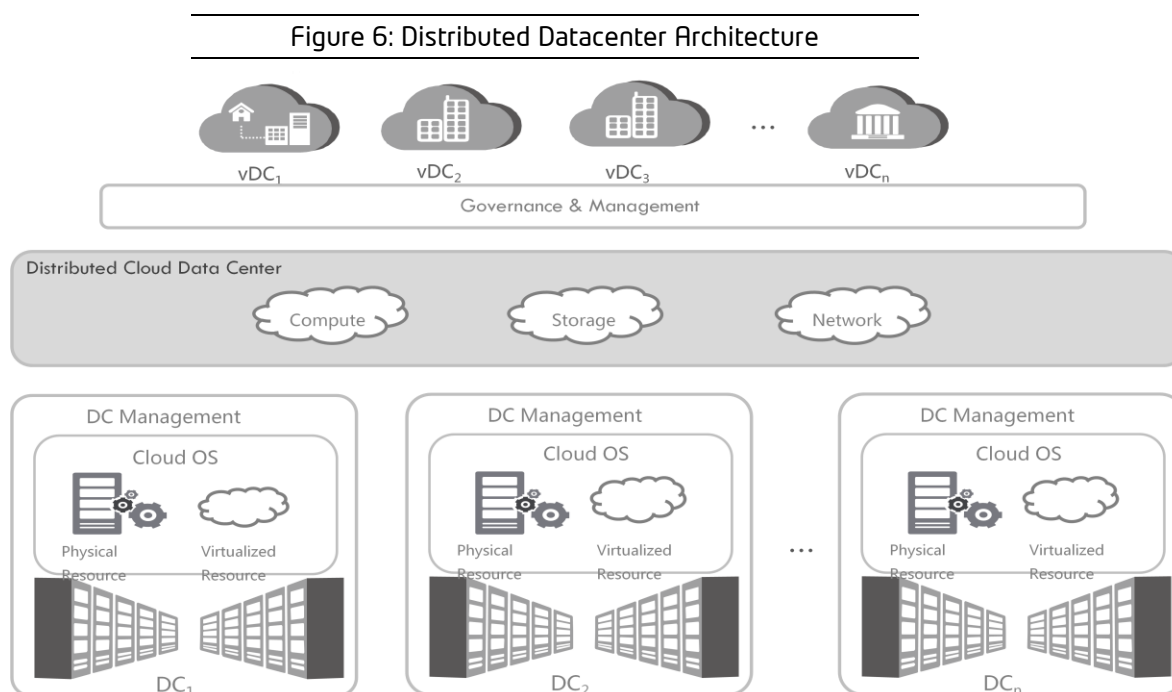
Figure 6: Distributed Datacenter Architecture

$vDC_1$ $vDC_2$ $vDC_3$ ... $vDC_n$

Governance & Management

Distributed Cloud Data Center

Compute Storage Network

DC Management

Cloud OS

Physical Resource

Virtualized Resource

$DC_1$

DC Management

Cloud OS

Physical Resource

Virtualized Resource

$DC_2$

...

DC Management

Cloud OS

Physical Resource

Virtualized Resource

$DC_n$